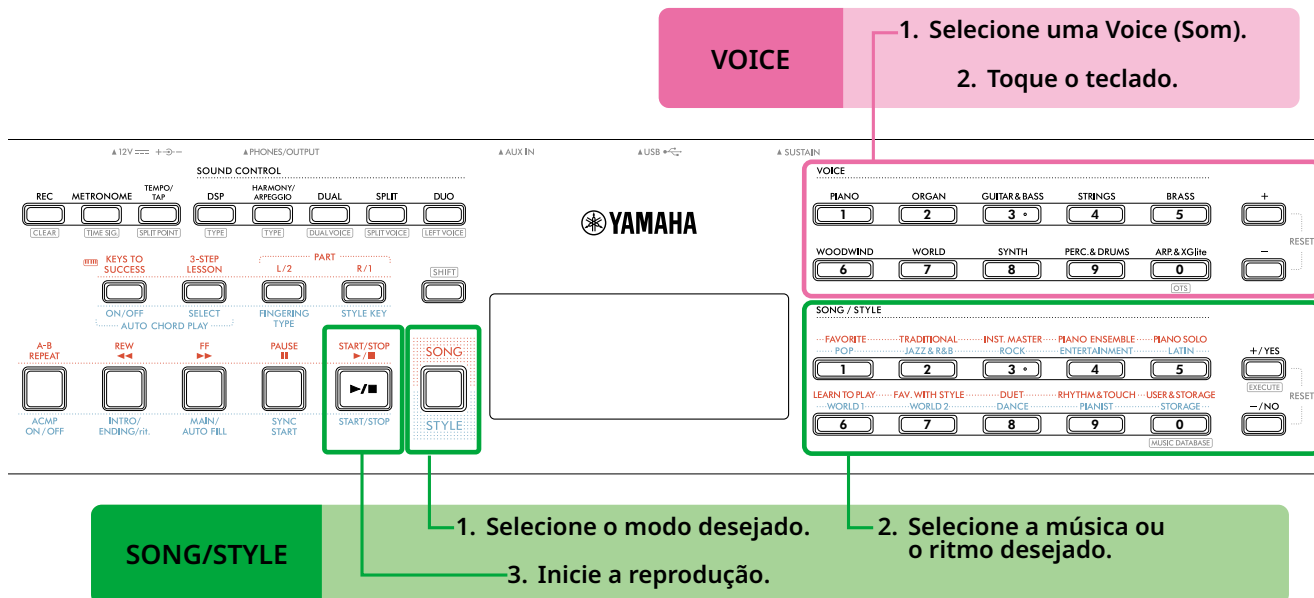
VOICE

1. Selecione uma Voice (Som).

2. Toque o teclado.

▲12V ⎓ ⊕-◎-⊖ ▲PHONES/OUTPUT ▲AUX IN ▲USB ▲SUSTAIN

SOUND CONTROL

REC
CLEAR

METRONOME
TIME SIG.

TEMPO/TAP
SPLIT POINT

DSP
TYPE

HARMONY/ARPEGGIO
TYPE

DUAL
DUAL VOICE

SPLIT
SPLIT VOICE

DUO
LEFT VOICE

YAMAHA

KEYS TO SUCCESS
ON/OFF

3-STEP LESSON
SELECT

AUTO CHORD PLAY

PART

L/2
FINGERING TYPE

R/1
STYLE KEY

SHIFT

A-B REPEAT
ACMP ON/OFF

REW ◄◄
INTRO/ENDING/rit.

FF ►►
MAIN/AUTO FILL

PAUSE ❚❚
SYNC START

START/STOP ►/■
►/■
START/STOP

SONG
STYLE

VOICE

PIANO 1
ORGAN 2
GUITAR & BASS 3
STRINGS 4
BRASS 5
+

WOODWIND 6
WORLD 7
SYNTH 8
PERC. & DRUMS 9
ARP.& XGlite 0
OTS
−

RESET

SONG / STYLE

FAVORITE POP 1
TRADITIONAL JAZZ & R&B 2
INST. MASTER ROCK 3
PIANO ENSEMBLE ENTERTAINMENT 4
PIANO SOLO LATIN 5
+/YES
EXECUTE

LEARN TO PLAY WORLD 1 6
FAV. WITH STYLE WORLD 2 7
DUET DANCE 8
RHYTHM & TOUCH PIANIST 9
USER & STORAGE STORAGE 0
MUSIC DATABASE
−/NO

RESET

SONG/STYLE

1. Selecione o modo desejado.

2. Selecione a música ou o ritmo desejado.

3. Inicie a reprodução.